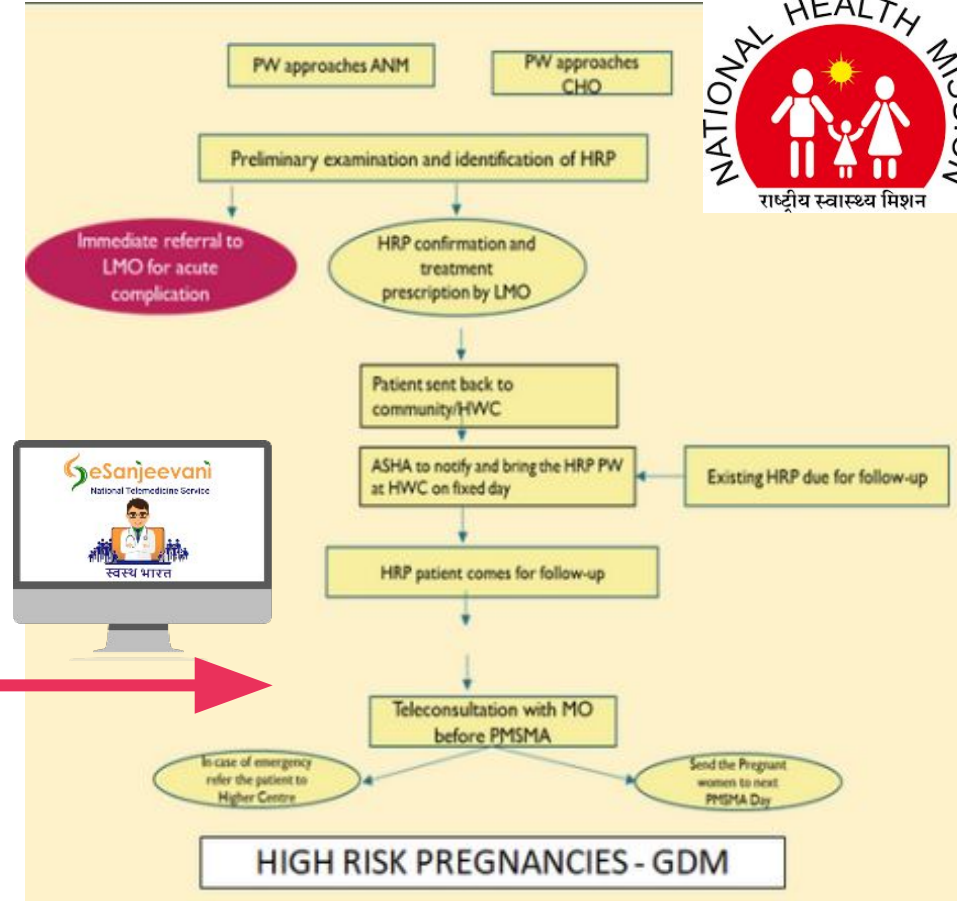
NATIONAL HEALTH MISSION
राष्ट्रीय स्वास्थ्य मिशन

PW approaches ANM

PW approaches CHO

Preliminary examination and identification of HRP

Immediate referral to LMO for acute complication

HRP confirmation and treatment prescription by LMO

Patient sent back to community/HWC

ASHA to notify and bring the HRP PW at HWC on fixed day

Existing HRP due for follow-up

eSanjeevani
National Telemedicine Service
स्वस्थ भारत

HRP patient comes for follow-up

Teleconsultation with MO before PMSMA

In case of emergency refer the patient to Higher Centre

Send the Pregnant women to next PMSMA Day

HIGH RISK PREGNANCIES - GDM